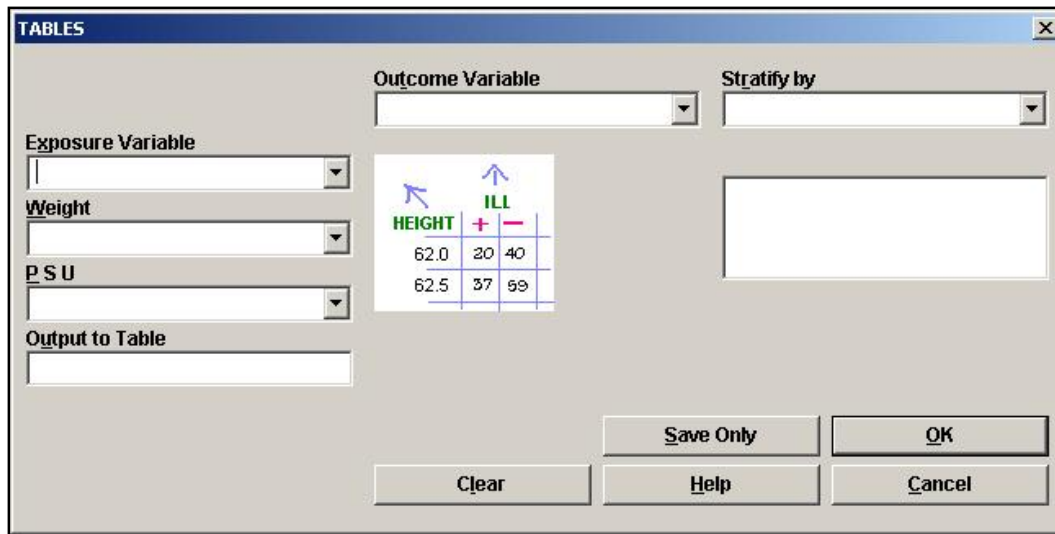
TABLES

×

Outcome Variable

Stratify by

Exposure Variable

Weight

P S U

Output to Table

ILL

| HEIGHT | + | − |
|---|---|---|
| 62.0 | 20 | 40 |
| 62.5 | 37 | 59 |

Save Only

OK

Clear

Help

Cancel